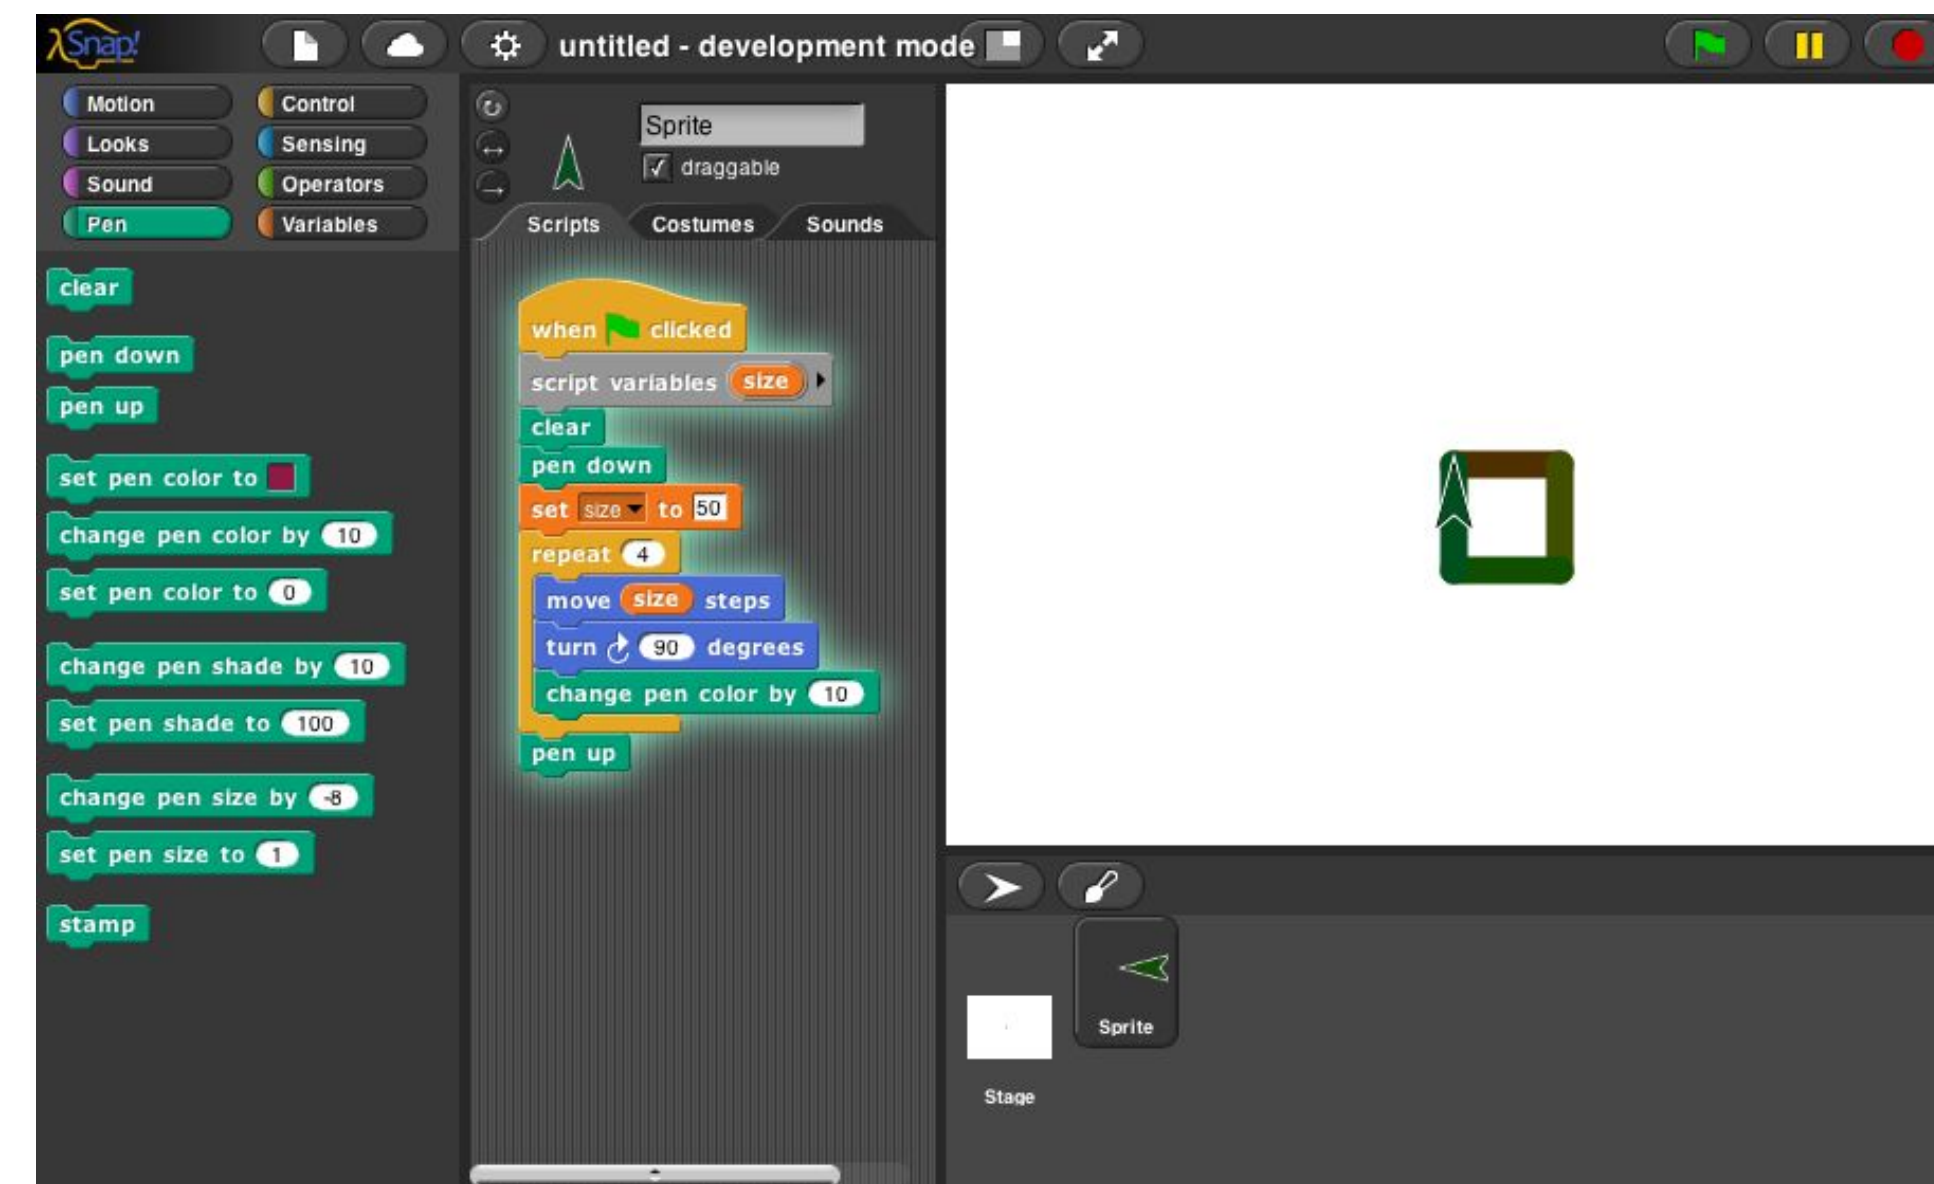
Snap!
untitled - development mode

Motion
Control
Looks
Sensing
Sound
Operators
Pen
Variables

clear
pen down
pen up
set pen color to
change pen color by 10
set pen color to 0
change pen shade by 10
set pen shade to 100
change pen size by -8
set pen size to 1
stamp

Sprite
draggable
Scripts
Costumes
Sounds

when clicked
script variables size
clear
pen down
set size to 50
repeat 4
move size steps
turn 90 degrees
change pen color by 10
pen up

Stage
Sprite